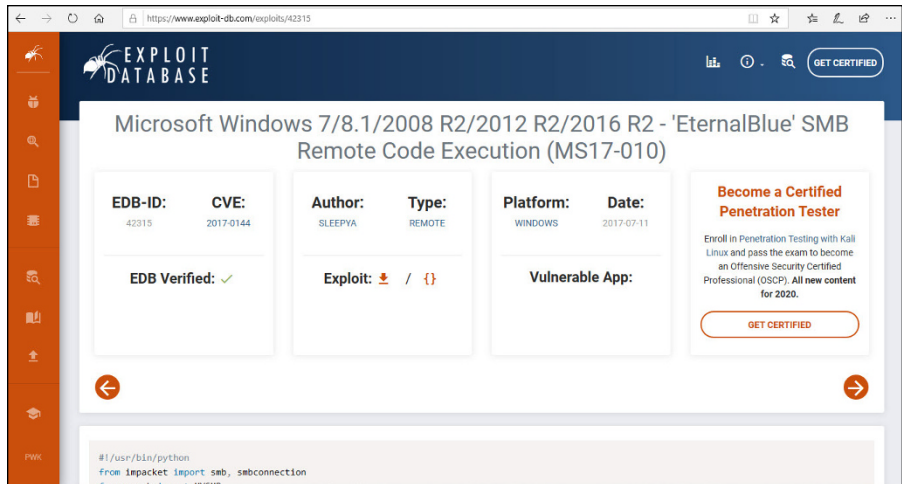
https://www.exploit-db.com/exploits/42315

EXPLOIT DATABASE

GET CERTIFIED

Microsoft Windows 7/8.1/2008 R2/2012 R2/2016 R2 - 'EternalBlue' SMB Remote Code Execution (MS17-010)

EDB-ID: 42315

CVE: 2017-0144

EDB Verified: ✓

Author: SLEEPYA

Type: REMOTE

Exploit: / {}

Platform: WINDOWS

Date: 2017-07-11

Vulnerable App:

Become a Certified Penetration Tester

Enroll in Penetration Testing with Kali Linux and pass the exam to become an Offensive Security Certified Professional (OSCP). All new content for 2020.

GET CERTIFIED

PWK

#!/usr/bin/python
from impacket import smb, smbconnection